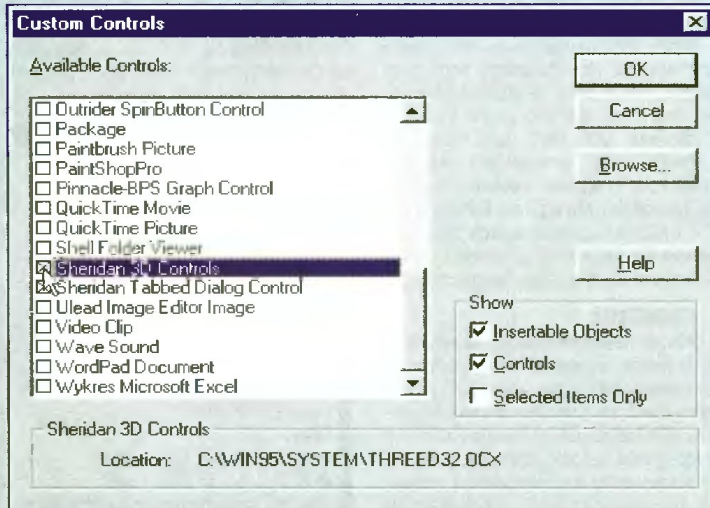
Custom Controls

Available Controls:

Outrider SpinButton Control
Package
Paintbrush Picture
PaintShopPro
Pinnacle-BPS Graph Control
QuickTime Movie
QuickTime Picture
Shell Folder Viewer
Sheridan 3D Controls
Sheridan Tabbed Dialog Control
Ulead Image Editor Image
Video Clip
Wave Sound
WordPad Document
Wykres Microsoft Excel

OK

Cancel

Browse...

Help

Show

Insertable Objects

Controls

Selected Items Only

Sheridan 3D Controls

Location: C:\WIN95\SYSTEM\THREED32.OCX